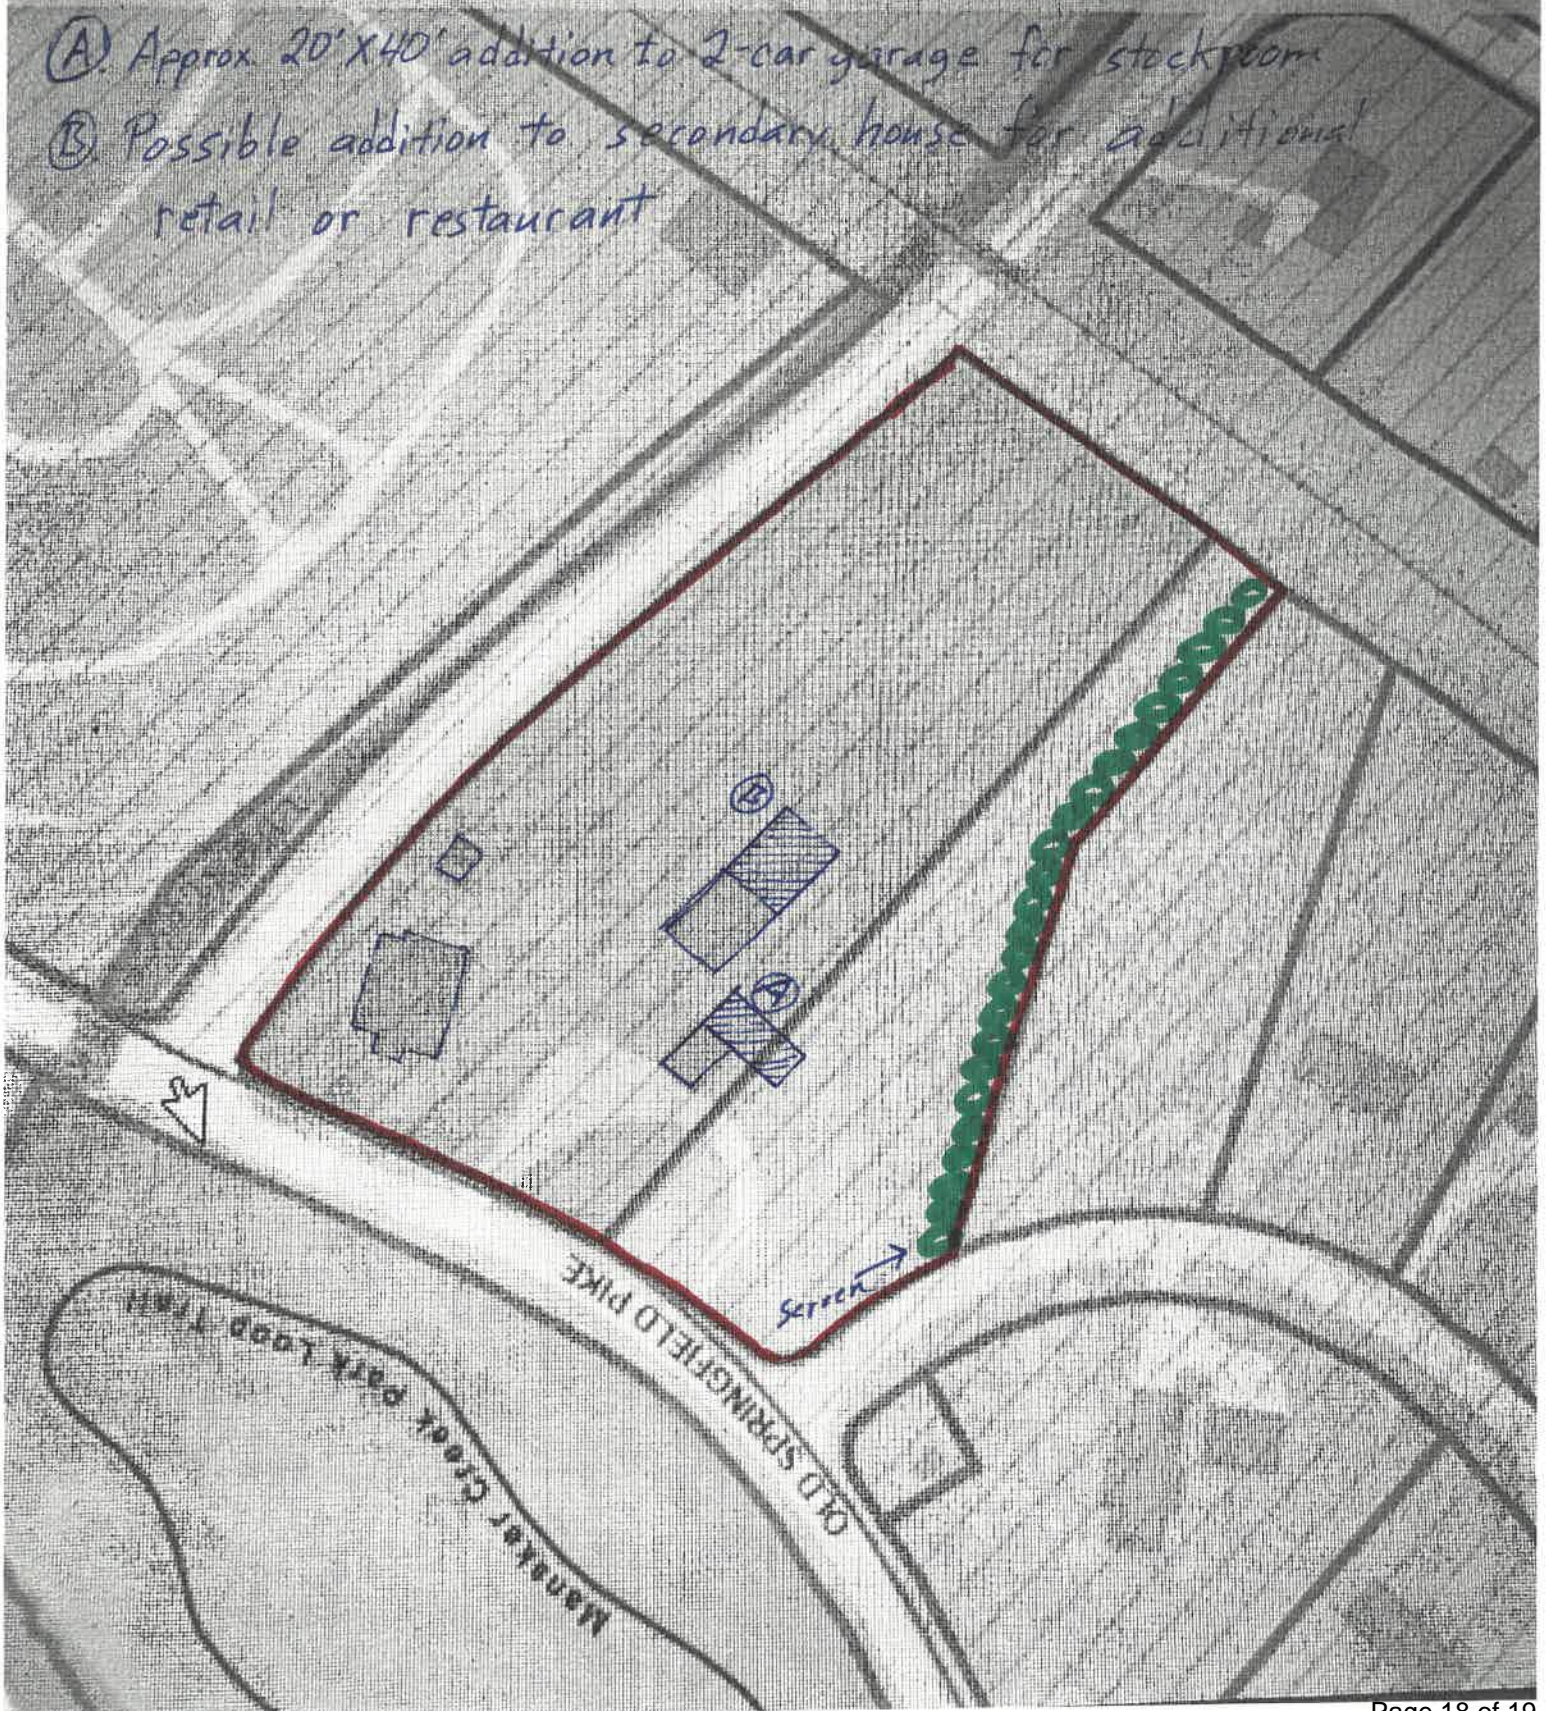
Ⓐ Approx 20'X40' addition to 2-car garage for stockroom
Ⓑ Possible addition to secondary house for additional retail or restaurant

Ⓑ

Ⓐ

screen

OLD SPRINGFIELD PIKE

Manskar Creek park Loop Trail

Page 18 of 19